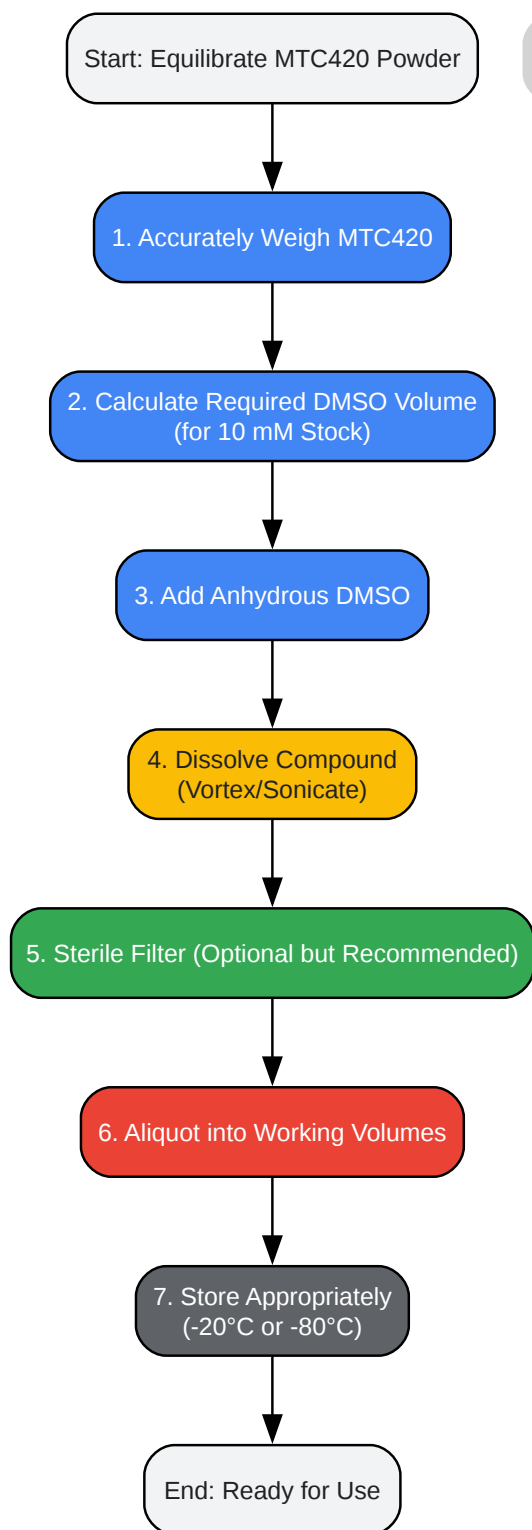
Start: Equilibrate MTC420 Powder

1. Accurately Weigh MTC420

2. Calculate Required DMSO Volume (for 10 mM Stock)

3. Add Anhydrous DMSO

4. Dissolve Compound (Vortex/Sonicate)

5. Sterile Filter (Optional but Recommended)

6. Aliquot into Working Volumes

7. Store Appropriately (-20°C or -80°C)

End: Ready for Use